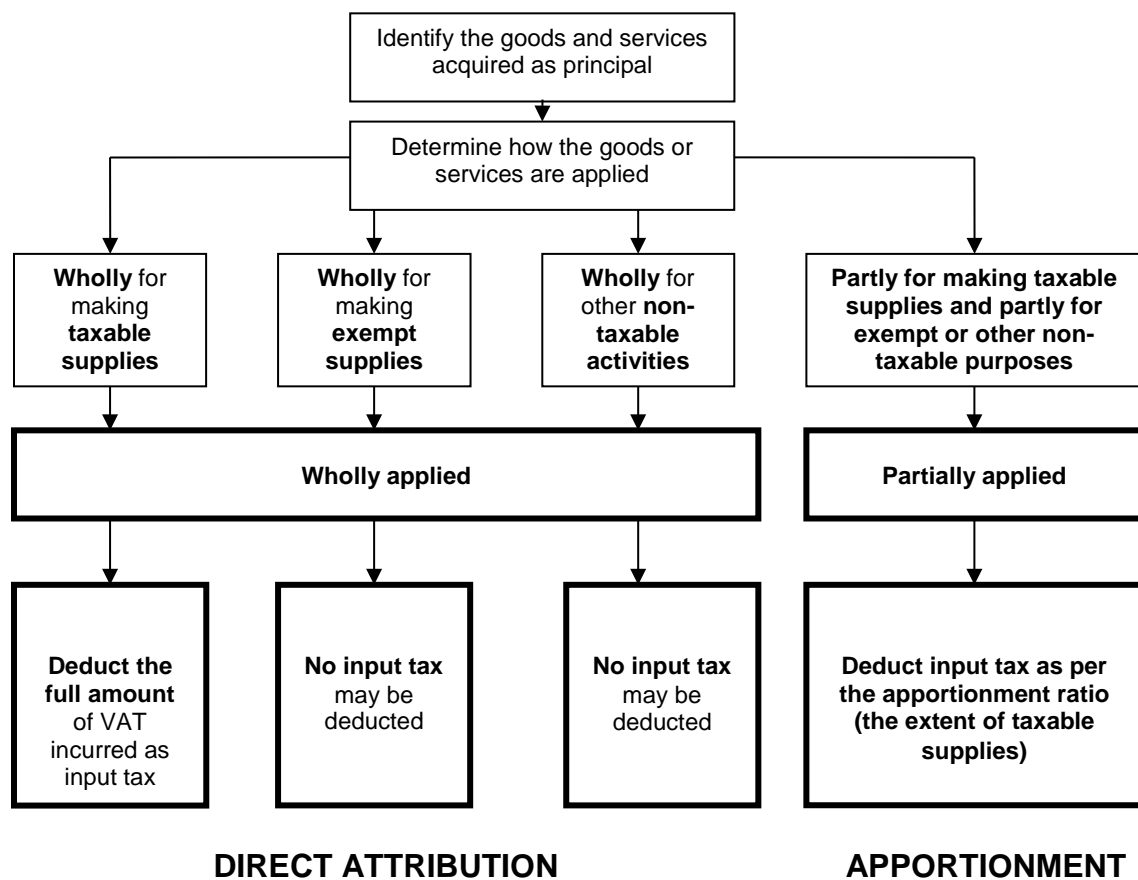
Identify the goods and services acquired as principal

Determine how the goods or services are applied

**Wholly** for making **taxable supplies**

**Wholly** for making **exempt supplies**

**Wholly** for other **non-taxable activities**

**Partly for making taxable supplies and partly for exempt or other non-taxable purposes**

**Wholly applied**

**Partially applied**

**Deduct the full amount** of VAT incurred as input tax

**No input tax** may be deducted

**No input tax** may be deducted

**Deduct input tax as per the apportionment ratio (the extent of taxable supplies)**

**DIRECT ATTRIBUTION**

**APPORTIONMENT**